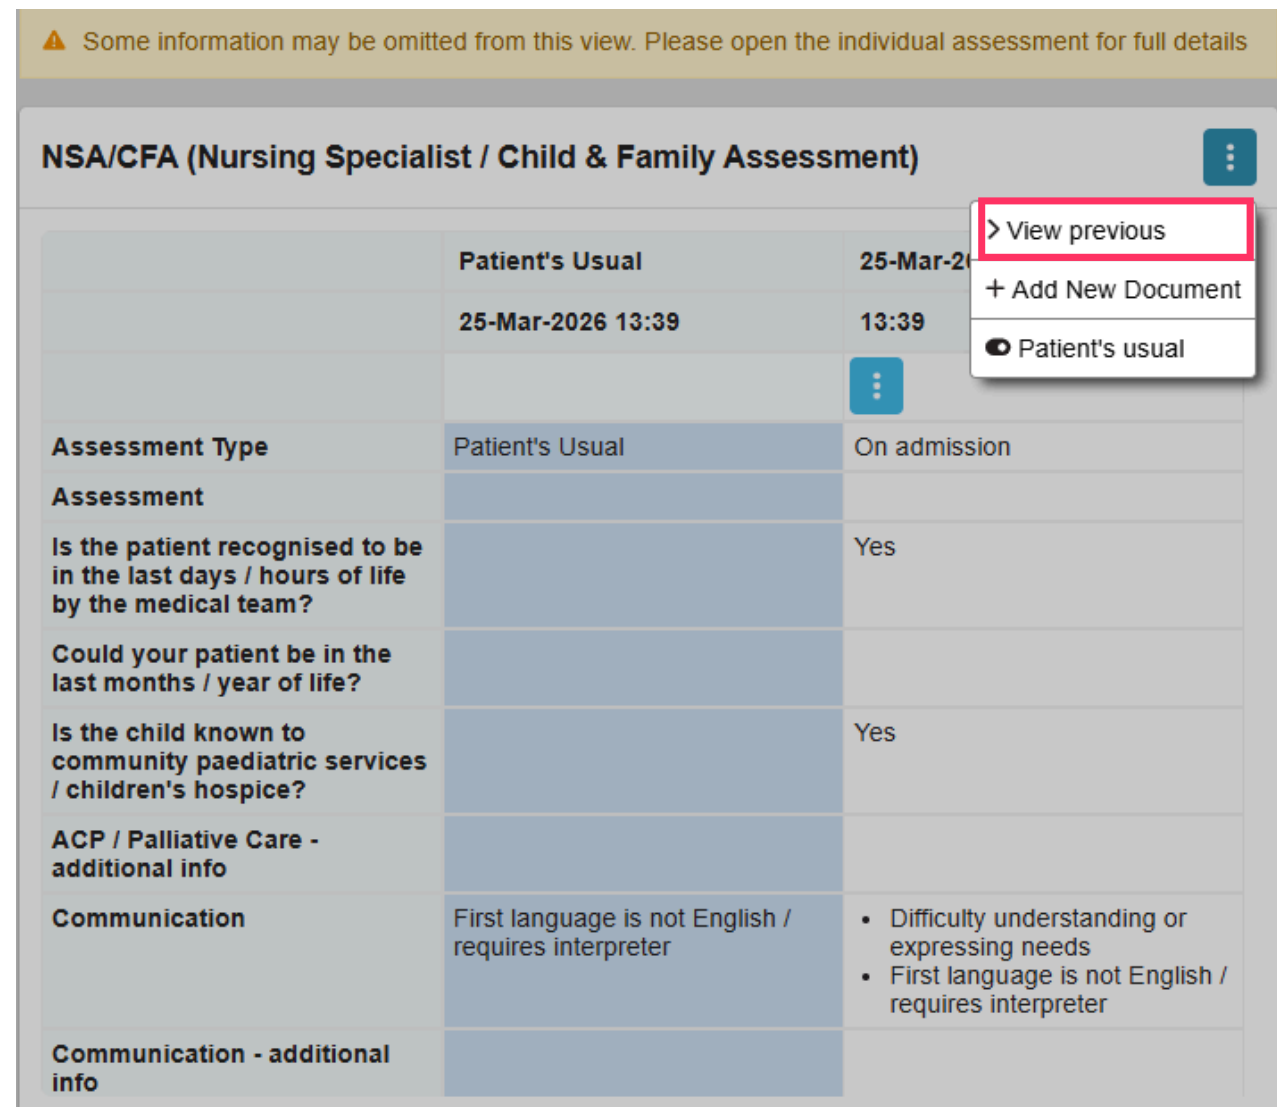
Some information may be omitted from this view. Please open the individual assessment for full details

NSA/CFA (Nursing Specialist / Child & Family Assessment)

View previous
+ Add New Document
Patient's usual

| | Patient's Usual | 25-Mar-2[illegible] |
|---|---|---|
| | 25-Mar-2026 13:39 | 13:39 |
| | | |
| Assessment Type | Patient's Usual | On admission |
| Assessment | | |
| Is the patient recognised to be in the last days / hours of life by the medical team? | | Yes |
| Could your patient be in the last months / year of life? | | |
| Is the child known to community paediatric services / children's hospice? | | Yes |
| ACP / Palliative Care - additional info | | |
| Communication | First language is not English / requires interpreter | • Difficulty understanding or expressing needs • First language is not English / requires interpreter |
| Communication - additional info | | |